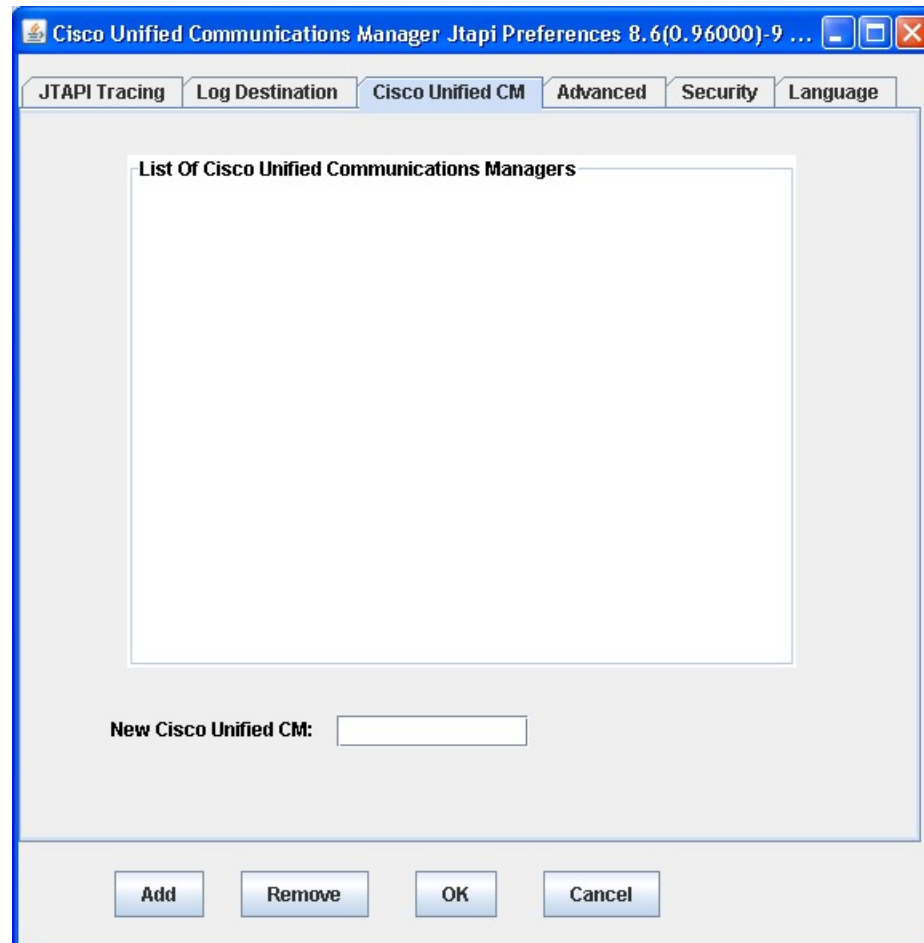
Cisco Unified Communications Manager Jtapi Preferences 8.6(0.96000)-9 ...

JTAPI Tracing | Log Destination | Cisco Unified CM | Advanced | Security | Language

List Of Cisco Unified Communications Managers

New Cisco Unified CM:

Add

Remove

OK

Cancel